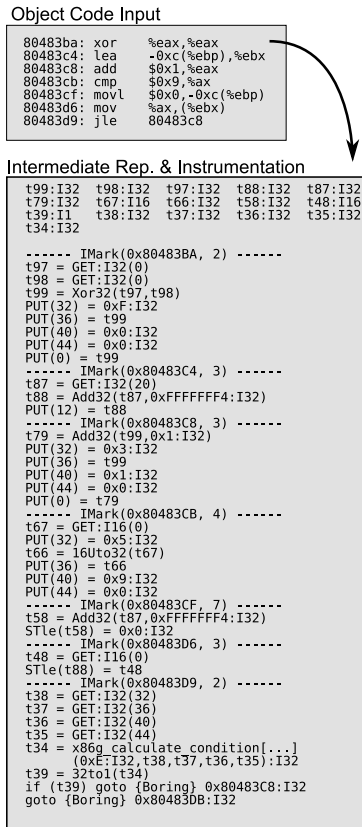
Object Code Input

80483ba: xor %eax,%eax
80483c4: lea -0xc(%ebp),%ebx
80483c8: add $0x1,%eax
80483cb: cmp $0x9,%eax
80483cf: movl $0x0,-0xc(%ebp)
80483d6: mov %ax,(%ebx)
80483d9: jle 80483c8

Intermediate Rep. & Instrumentation

t99:I32 t98:I32 t97:I32 t88:I32 t87:I32
t79:I32 t67:I16 t66:I32 t58:I32 t48:I16
t39:I1 t38:I32 t37:I32 t36:I32 t35:I32
t34:I32

------ IMark(0x80483BA, 2) ------
t97 = GET:I32(0)
t98 = GET:I32(0)
t99 = Xor32(t97,t98)
PUT(32) = 0xF:I32
PUT(36) = t99
PUT(40) = 0x0:I32
PUT(44) = 0x0:I32
PUT(0) = t99
------ IMark(0x80483C4, 3) ------
t87 = GET:I32(20)
t88 = Add32(t87,0xFFFFFFF4:I32)
PUT(12) = t88
------ IMark(0x80483C8, 3) ------
t79 = Add32(t99,0x1:I32)
PUT(32) = 0x3:I32
PUT(36) = t99
PUT(40) = 0x1:I32
PUT(44) = 0x0:I32
PUT(0) = t79
------ IMark(0x80483CB, 4) ------
t67 = GET:I16(0)
PUT(32) = 0x5:I32
t66 = 16Uto32(t67)
PUT(36) = t66
PUT(40) = 0x9:I32
PUT(44) = 0x0:I32
------ IMark(0x80483CF, 7) ------
t58 = Add32(t87,0xFFFFFFF4:I32)
STle(t58) = 0x0:I32
------ IMark(0x80483D6, 3) ------
t48 = GET:I16(0)
STle(t88) = t48
------ IMark(0x80483D9, 2) ------
t38 = GET:I32(32)
t37 = GET:I32(36)
t36 = GET:I32(40)
t35 = GET:I32(44)
t34 = x86g_calculate_condition[...]
(0xE:I32,t38,t37,t36,t35):I32
t39 = 32to1(t34)
if (t39) goto {Boring} 0x80483C8:I32
goto {Boring} 0x80483DB:I32